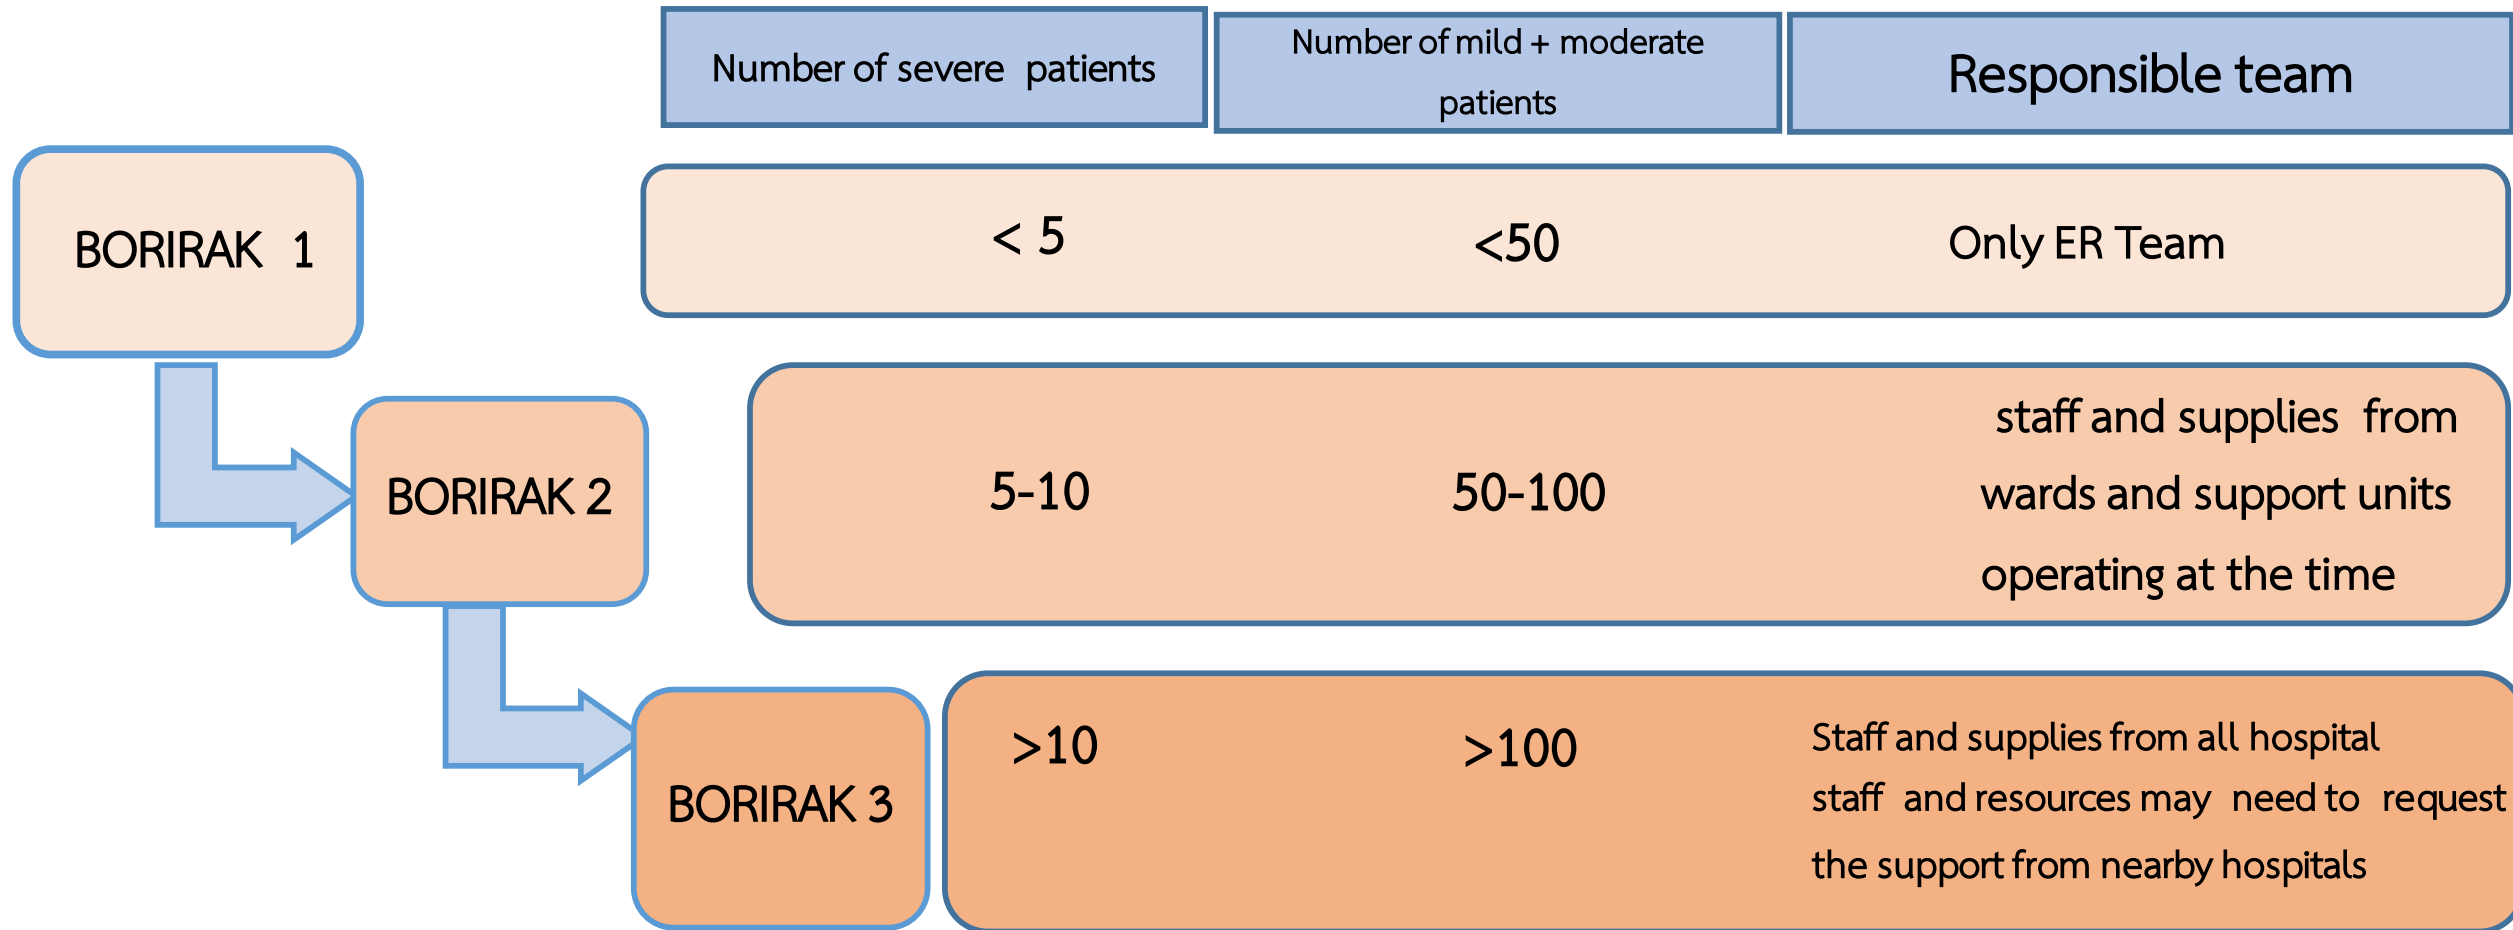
Number of severe patients

Number of mild + moderate patients

Responsible team

BORIRAK 1

< 5

<50

Only ER Team

BORIRAK 2

5-10

50-100

staff and supplies from wards and support units operating at the time

BORIRAK 3

>10

>100

Staff and supplies from all hospital staff and resources may need to request the support from nearby hospitals